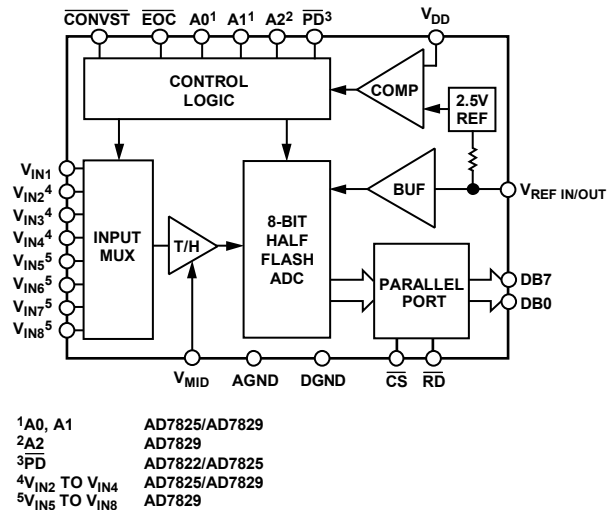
$\overline{CONVST}$ $\overline{EOC}$ A0$^1$ A1$^1$ A2$^2$ $\overline{PD}^3$ $V_{DD}$

CONTROL LOGIC

COMP

2.5V REF

$V_{IN1}$
$V_{IN2}{}^4$
$V_{IN3}{}^4$
$V_{IN4}{}^4$
$V_{IN5}{}^5$
$V_{IN6}{}^5$
$V_{IN7}{}^5$
$V_{IN8}{}^5$

INPUT MUX

T/H

8-BIT HALF FLASH ADC

BUF

$V_{REF\ IN/OUT}$

PARALLEL PORT

DB7
DB0

$V_{MID}$ AGND DGND $\overline{CS}$ $\overline{RD}$

$^1$A0, A1 AD7825/AD7829
$^2$$\overline{A2}$ AD7829
$^3$$\overline{PD}$ AD7822/AD7825
$^4$$V_{IN2}$ TO $V_{IN4}$ AD7825/AD7829
$^5$$V_{IN5}$ TO $V_{IN8}$ AD7829